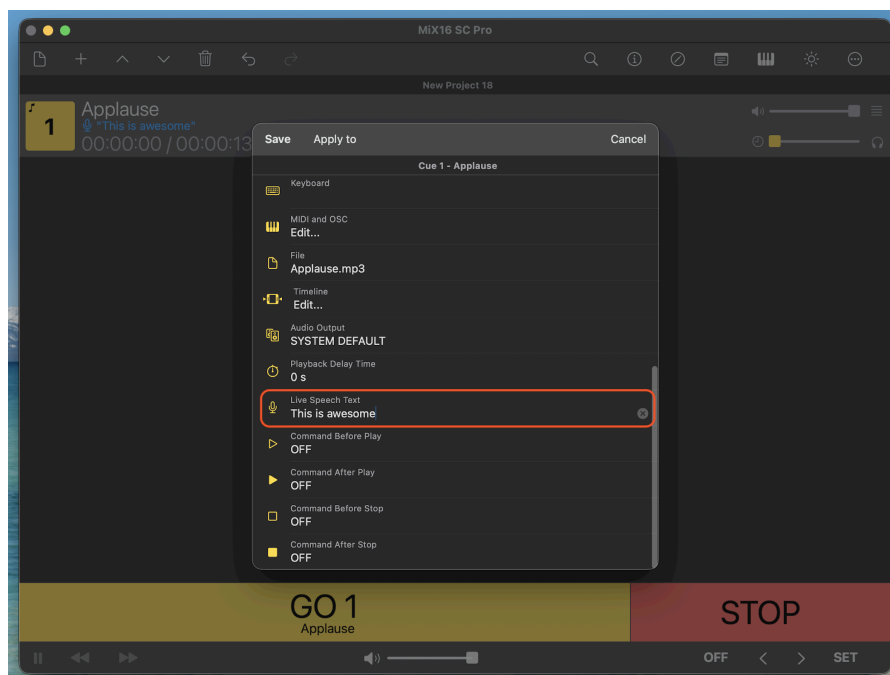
MiX16 SC Pro

New Project 18

1
Applause
"This is awesome"
00:00:00 / 00:00:13

Save Apply to Cancel

Cue 1 - Applause

Keyboard

MIDI and OSC
Edit...

File
Applause.mp3

Timeline
Edit...

Audio Output
SYSTEM DEFAULT

Playback Delay Time
0 s

Live Speech Text
This is awesome

Command Before Play
OFF

Command After Play
OFF

Command Before Stop
OFF

Command After Stop
OFF

GO 1
Applause

STOP

OFF SET